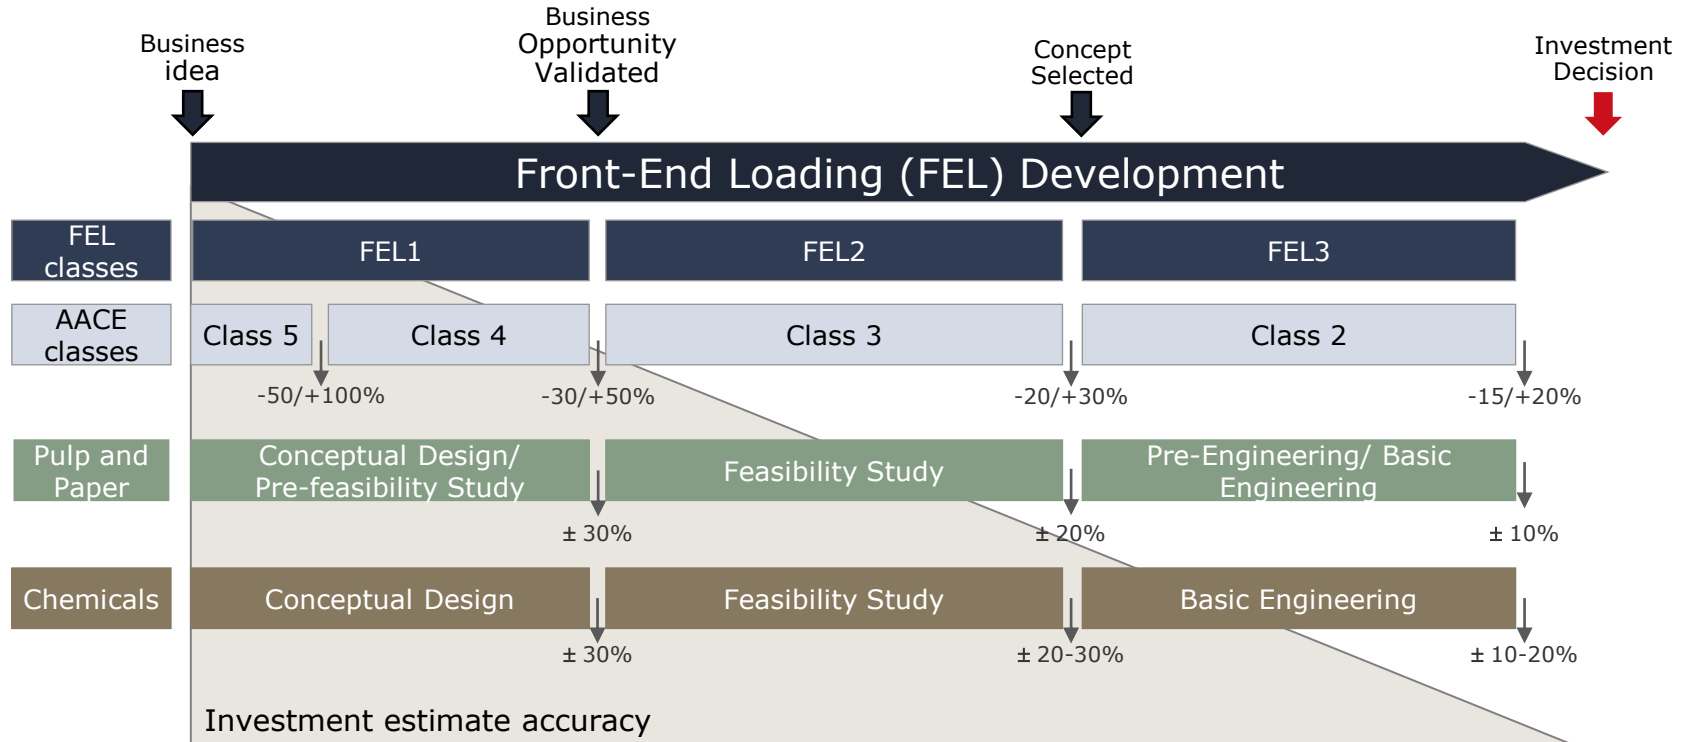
Business idea

Business Opportunity Validated

Concept Selected

Investment Decision

Front-End Loading (FEL) Development

FEL classes

FEL1

FEL2

FEL3

AACE classes

Class 5

Class 4

Class 3

Class 2

-50/+100%

-30/+50%

-20/+30%

-15/+20%

Pulp and Paper

Conceptual Design/ Pre-feasibility Study

Feasibility Study

Pre-Engineering/ Basic Engineering

± 30%

± 20%

± 10%

Chemicals

Conceptual Design

Feasibility Study

Basic Engineering

± 30%

± 20-30%

± 10-20%

Investment estimate accuracy